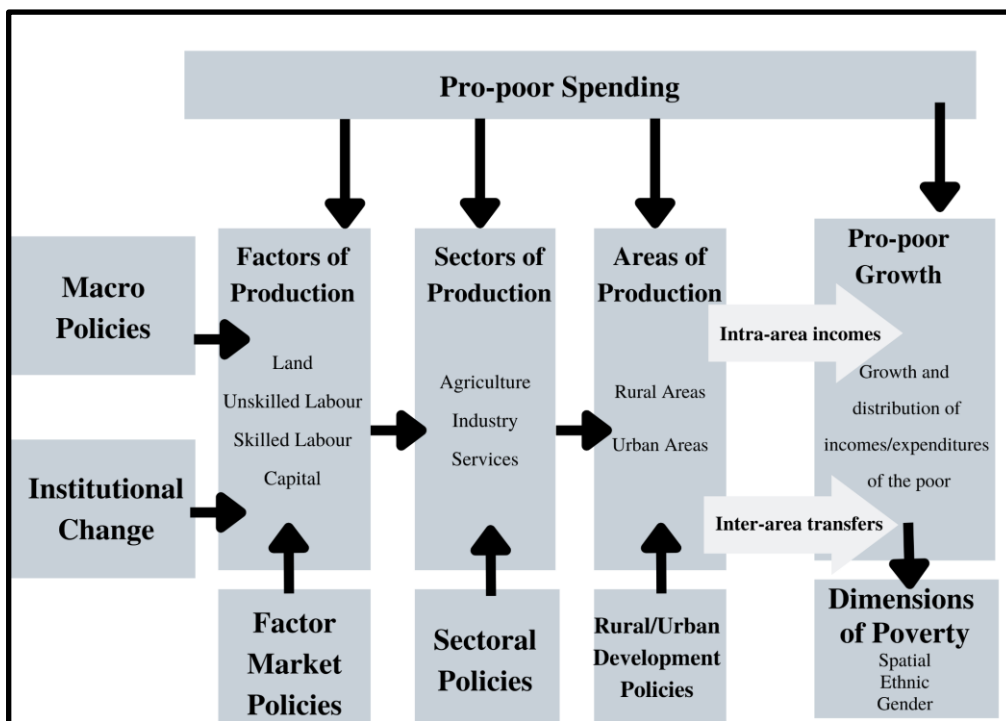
Pro-poor Spending

Macro Policies

Institutional Change

Factors of Production

Land
Unskilled Labour
Skilled Labour
Capital

Factor Market Policies

Sectors of Production

Agriculture
Industry
Services

Sectoral Policies

Areas of Production

Rural Areas
Urban Areas

Rural/Urban Development Policies

Intra-area incomes

Inter-area transfers

Pro-poor Growth

Growth and distribution of incomes/expenditures of the poor

Dimensions of Poverty
Spatial
Ethnic
Gender